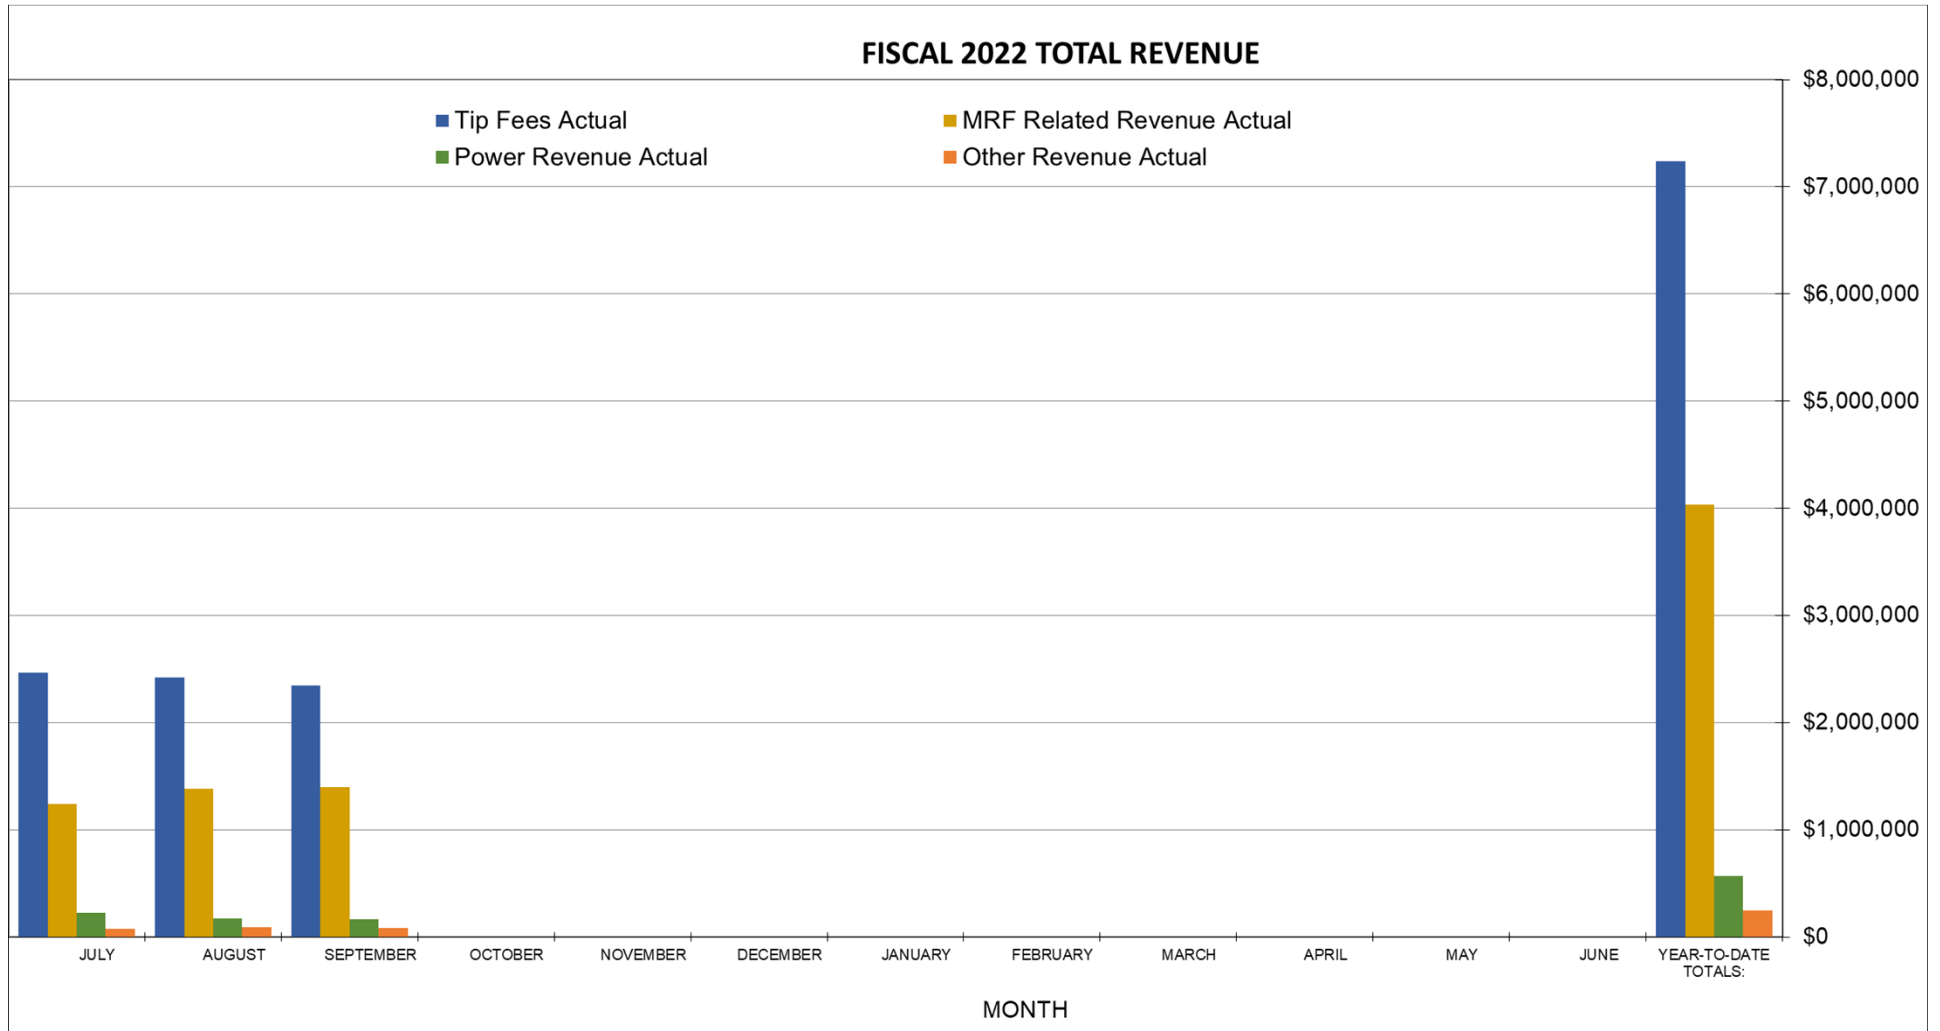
FISCAL 2022 TOTAL REVENUE

Tip Fees Actual
MRF Related Revenue Actual
Power Revenue Actual
Other Revenue Actual

$8,000,000
$7,000,000
$6,000,000
$5,000,000
$4,000,000
$3,000,000
$2,000,000
$1,000,000
$0

JULY
AUGUST
SEPTEMBER
OCTOBER
NOVEMBER
DECEMBER
JANUARY
FEBRUARY
MARCH
APRIL
MAY
JUNE
YEAR-TO-DATE TOTALS:

MONTH